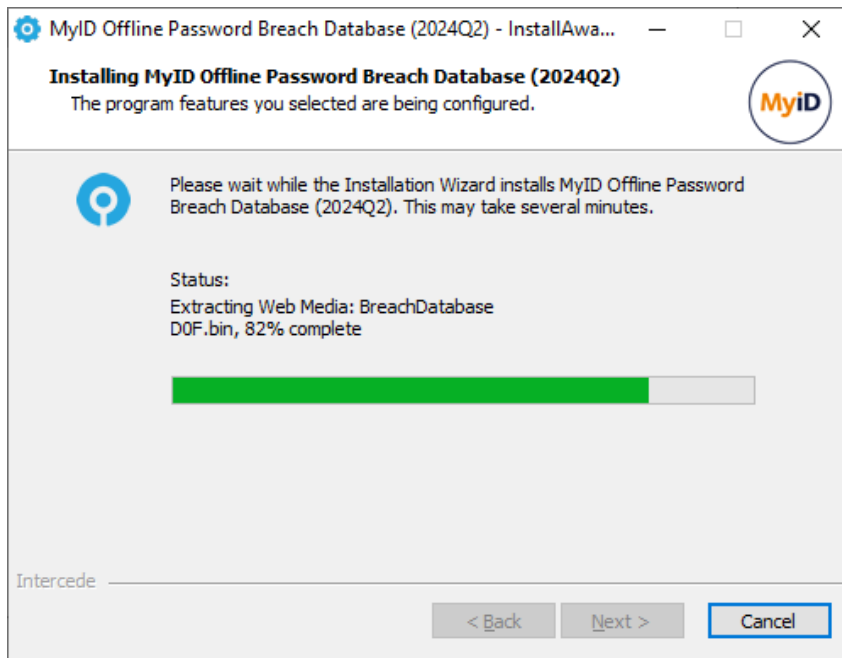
MyID Offline Password Breach Database (2024Q2) - InstallAwa...

Installing MyID Offline Password Breach Database (2024Q2)
The program features you selected are being configured.

MyID

Please wait while the Installation Wizard installs MyID Offline Password Breach Database (2024Q2). This may take several minutes.

Status:
Extracting Web Media: BreachDatabase D0F.bin, 82% complete

Intercede

< Back

Next >

Cancel